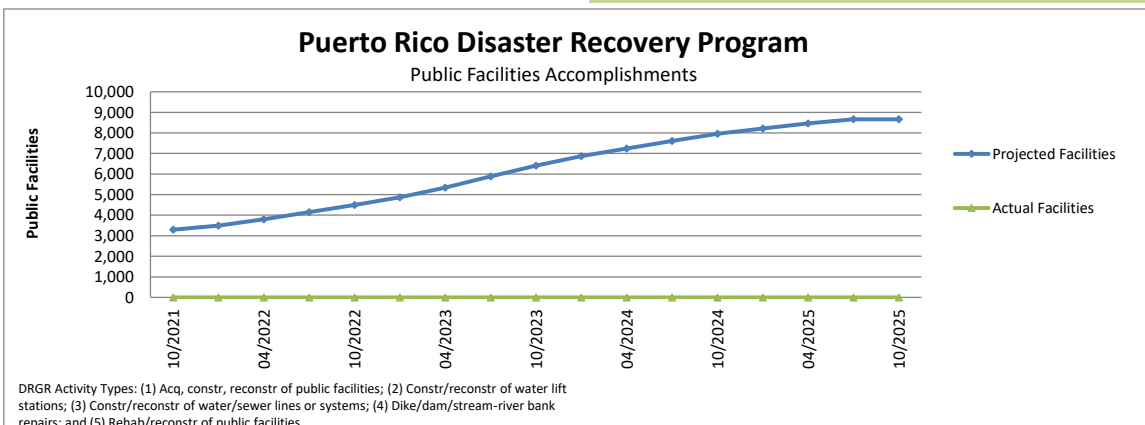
Puerto Rico Disaster Recovery Program

Public Facilities Accomplishments

Public Facilities

10,000
9,000
8,000
7,000
6,000
5,000
4,000
3,000
2,000
1,000
0

10/2021
04/2022
10/2022
04/2023
10/2023
04/2024
10/2024
04/2025
10/2025

Projected Facilities

Actual Facilities

DRGR Activity Types: (1) Acq, constr, reconstr of public facilities; (2) Constr/reconstr of water lift stations; (3) Constr/reconstr of water/sewer lines or systems; (4) Dike/dam/stream-river bank repairs; and (5) Rehab/reconstr of public facilities